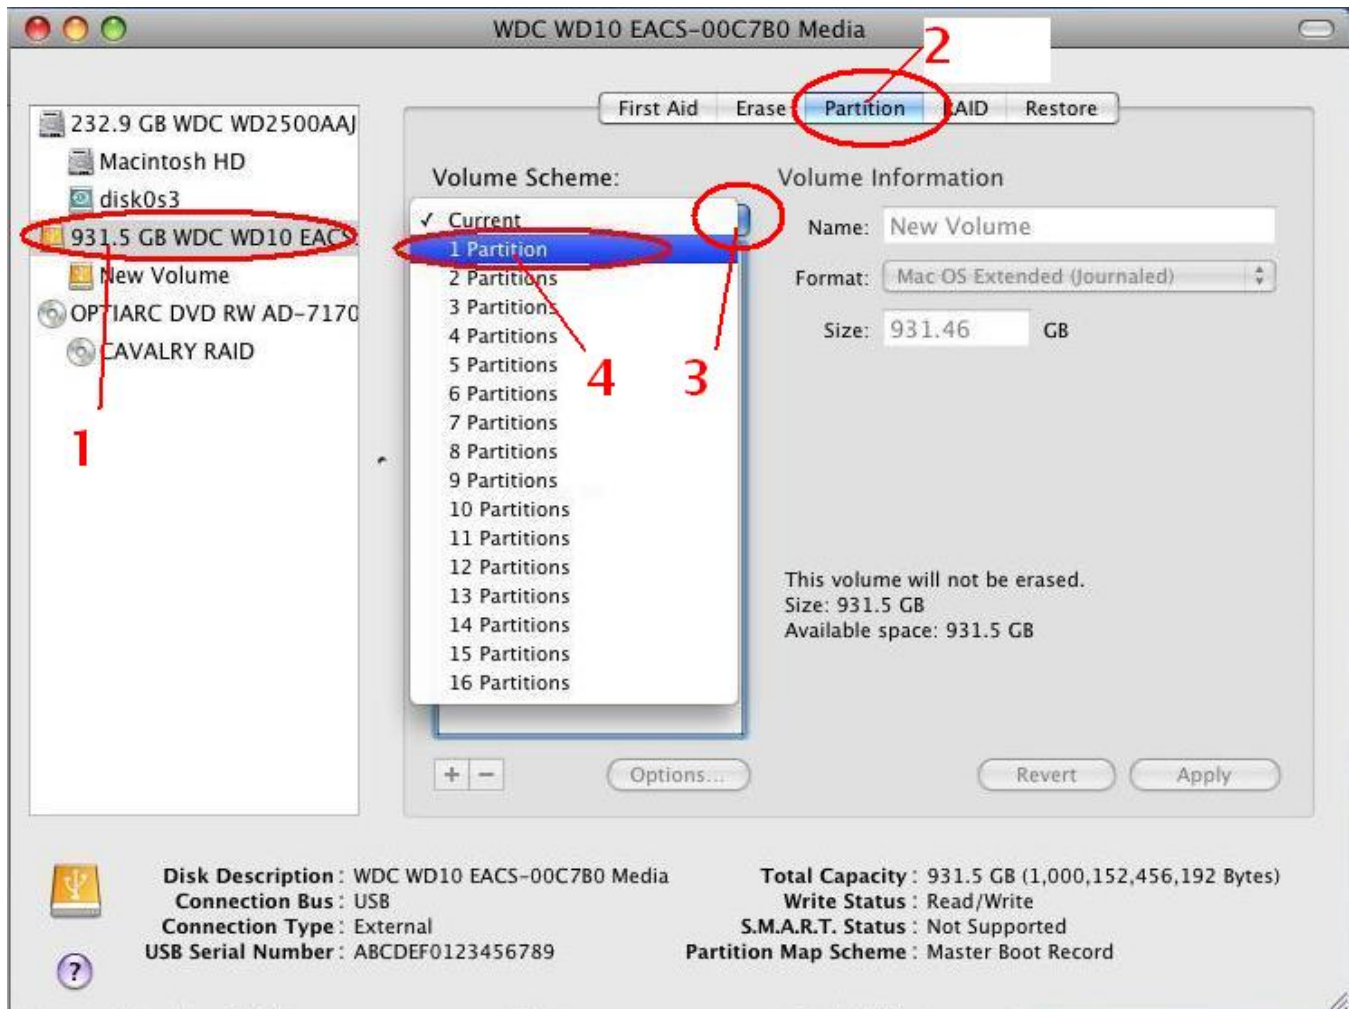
WDC WD10 EACS-00C7B0 Media

232.9 GB WDC WD2500AAJ
Macintosh HD
disk0s3
931.5 GB WDC WD10 EACS
New Volume
OPTIARC DVD RW AD-7170
CAVALRY RAID

1

First Aid | Erase | Partition | RAID | Restore

2

Volume Scheme:

✓ Current
1 Partition
2 Partitions
3 Partitions
4 Partitions
5 Partitions
6 Partitions
7 Partitions
8 Partitions
9 Partitions
10 Partitions
11 Partitions
12 Partitions
13 Partitions
14 Partitions
15 Partitions
16 Partitions

4

3

Volume Information

Name: New Volume

Format: Mac OS Extended (Journaled)

Size: 931.46 GB

This volume will not be erased.
Size: 931.5 GB
Available space: 931.5 GB

+ − Options... Revert Apply

Disk Description : WDC WD10 EACS-00C7B0 Media
Connection Bus : USB
Connection Type : External
USB Serial Number : ABCDEF0123456789

Total Capacity : 931.5 GB (1,000,152,456,192 Bytes)
Write Status : Read/Write
S.M.A.R.T. Status : Not Supported
Partition Map Scheme : Master Boot Record

?